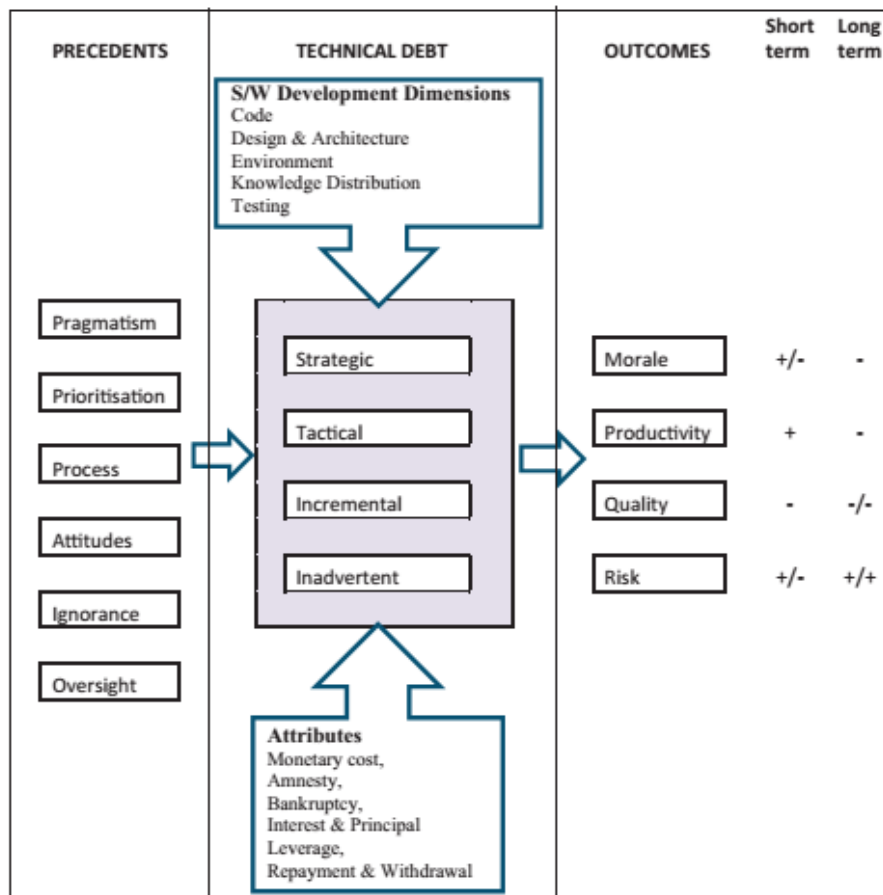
PRECEDENTS

TECHNICAL DEBT

OUTCOMES

Short term

Long term

S/W Development Dimensions
Code
Design & Architecture
Environment
Knowledge Distribution
Testing

Pragmatism

Prioritisation

Process

Attitudes

Ignorance

Oversight

Strategic

Tactical

Incremental

Inadvertent

| | Short term | Long term |
|---|---|---|
| Morale | +/- | - |
| Productivity | + | - |
| Quality | - | -/- |
| Risk | +/- | +/+ |

Attributes
Monetary cost,
Amnesty,
Bankruptcy,
Interest & Principal
Leverage,
Repayment & Withdrawal